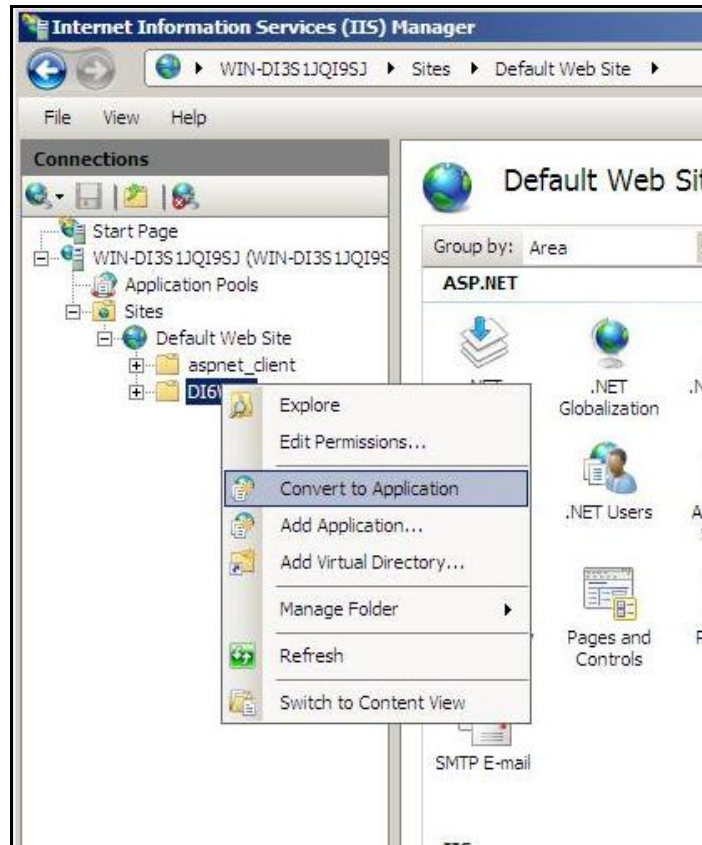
Internet Information Services (IIS) Manager

WIN-DI3S1JQI9SJ ▸ Sites ▸ Default Web Site ▸

File View Help

Connections

Start Page
WIN-DI3S1JQI9SJ (WIN-DI3S1JQI9S
Application Pools
Sites
Default Web Site
aspnet_client
DI6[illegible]

Default Web Sit

Group by: Area

ASP.NET

.NET
.NET Globalization
.N
.NET Users
A
Pages and Controls
P
SMTP E-mail

Explore
Edit Permissions...
Convert to Application
Add Application...
Add Virtual Directory...
Manage Folder
Refresh
Switch to Content View